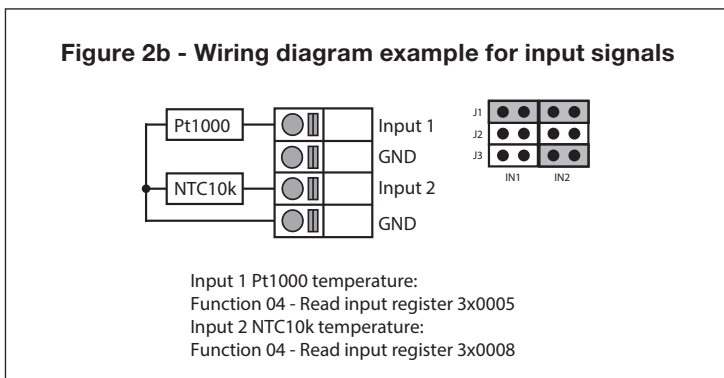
Figure 2b - Wiring diagram example for input signals

Pt1000

NTC10k

Input 1

GND

Input 2

GND

J1

J2

J3

IN1

IN2

Input 1 Pt1000 temperature:
Function 04 - Read input register 3x0005
Input 2 NTC10k temperature:
Function 04 - Read input register 3x0008